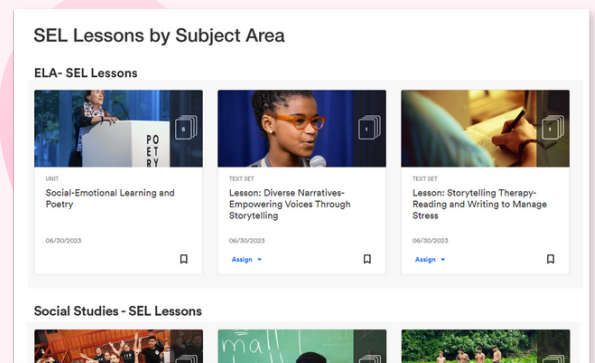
SEL Lessons by Subject Area

ELA- SEL Lessons

POETRY

5

UNIT

Social-Emotional Learning and Poetry

06/30/2023

1

TEXT SET

Lesson: Diverse Narratives-Empowering Voices Through Storytelling

06/30/2023

Assign

1

TEXT SET

Lesson: Storytelling Therapy-Reading and Writing to Manage Stress

06/30/2023

Assign

Social Studies - SEL Lessons

mall